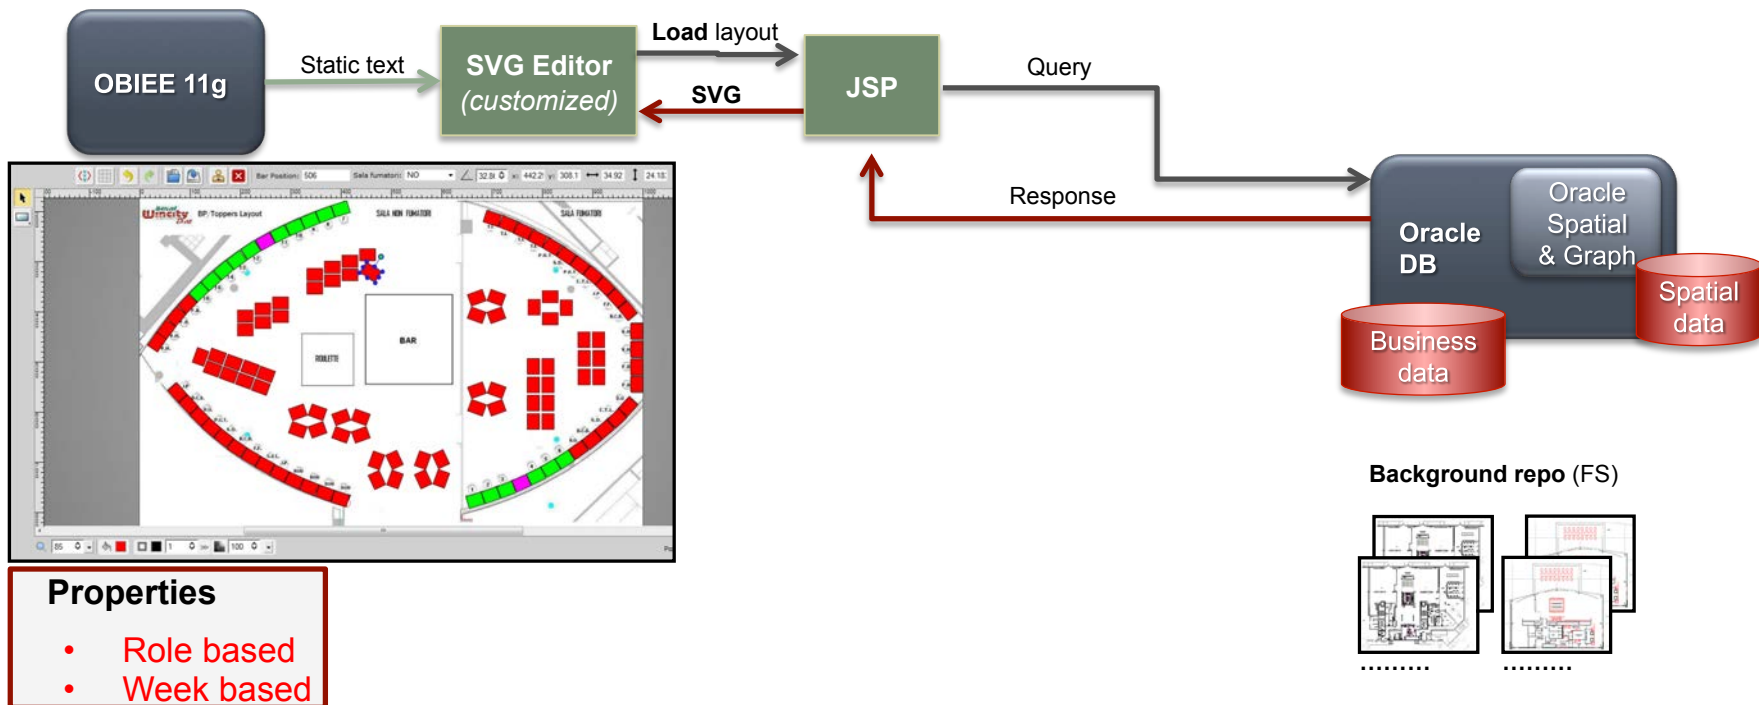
OBIEE 11g

Static text

SVG Editor
(customized)

Load layout

SVG

JSP

Query

Response

Oracle DB

Oracle Spatial & Graph

Spatial data

Business data

Background repo (FS)

.........

.........

Bar Position: 506 Sala fumatori: NO

BP: Toppers Layout

SALA NON FUMATORI

SALA FUMATORI

BAR

ROULETTE

Properties

• Role based
• Week based